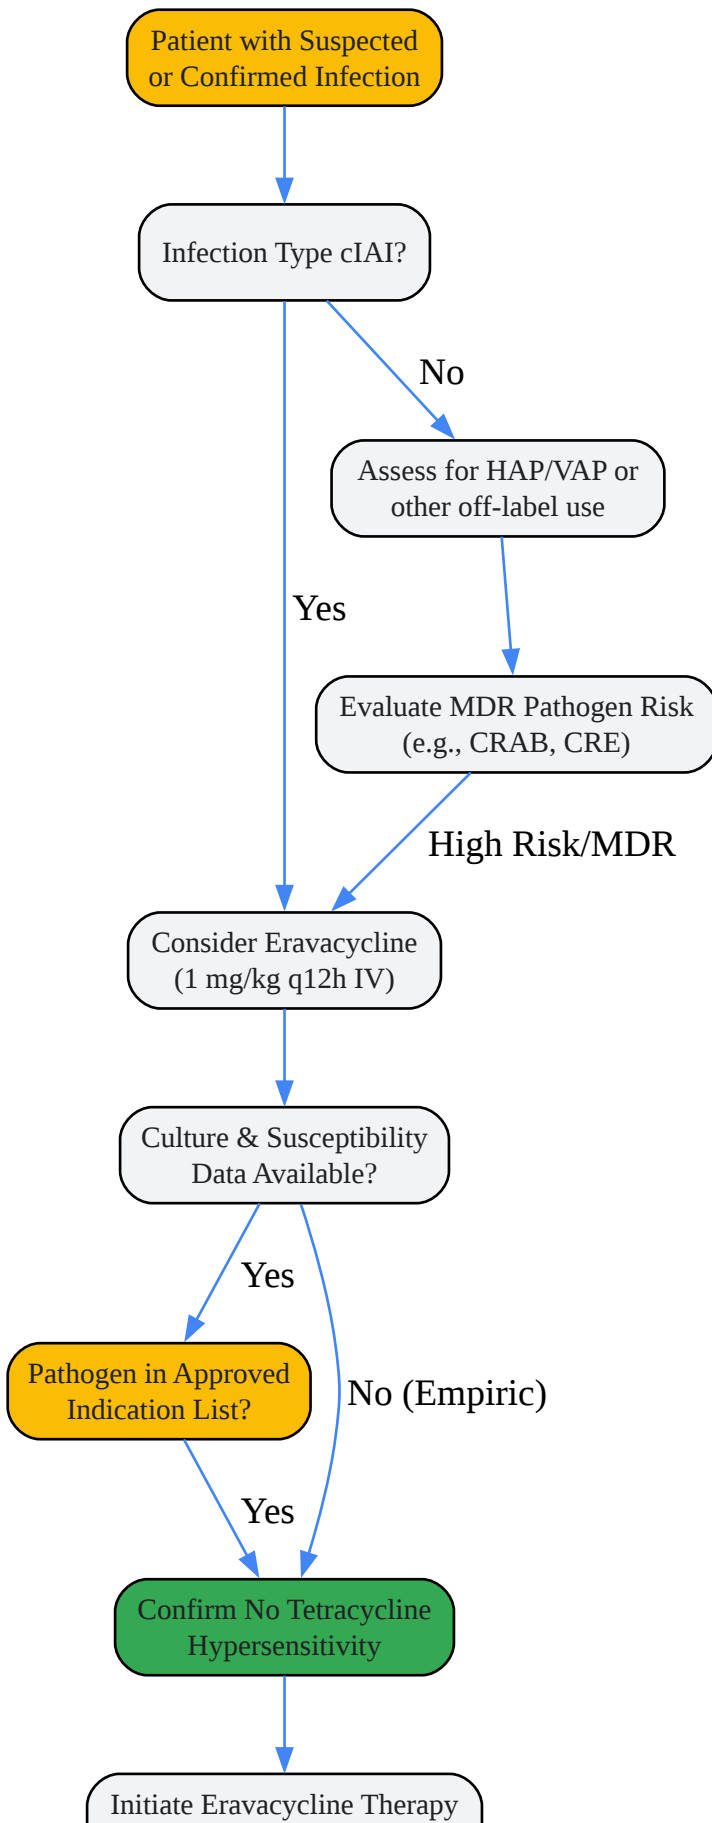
Patient with Suspected or Confirmed Infection

Infection Type cIAI?

No

Assess for HAP/VAP or other off-label use

Yes

Evaluate MDR Pathogen Risk (e.g., CRAB, CRE)

High Risk/MDR

Consider Eravacycline (1 mg/kg q12h IV)

Culture & Susceptibility Data Available?

Yes

Pathogen in Approved Indication List?

No (Empiric)

Yes

Confirm No Tetracycline Hypersensitivity

Initiate Eravacycline Therapy